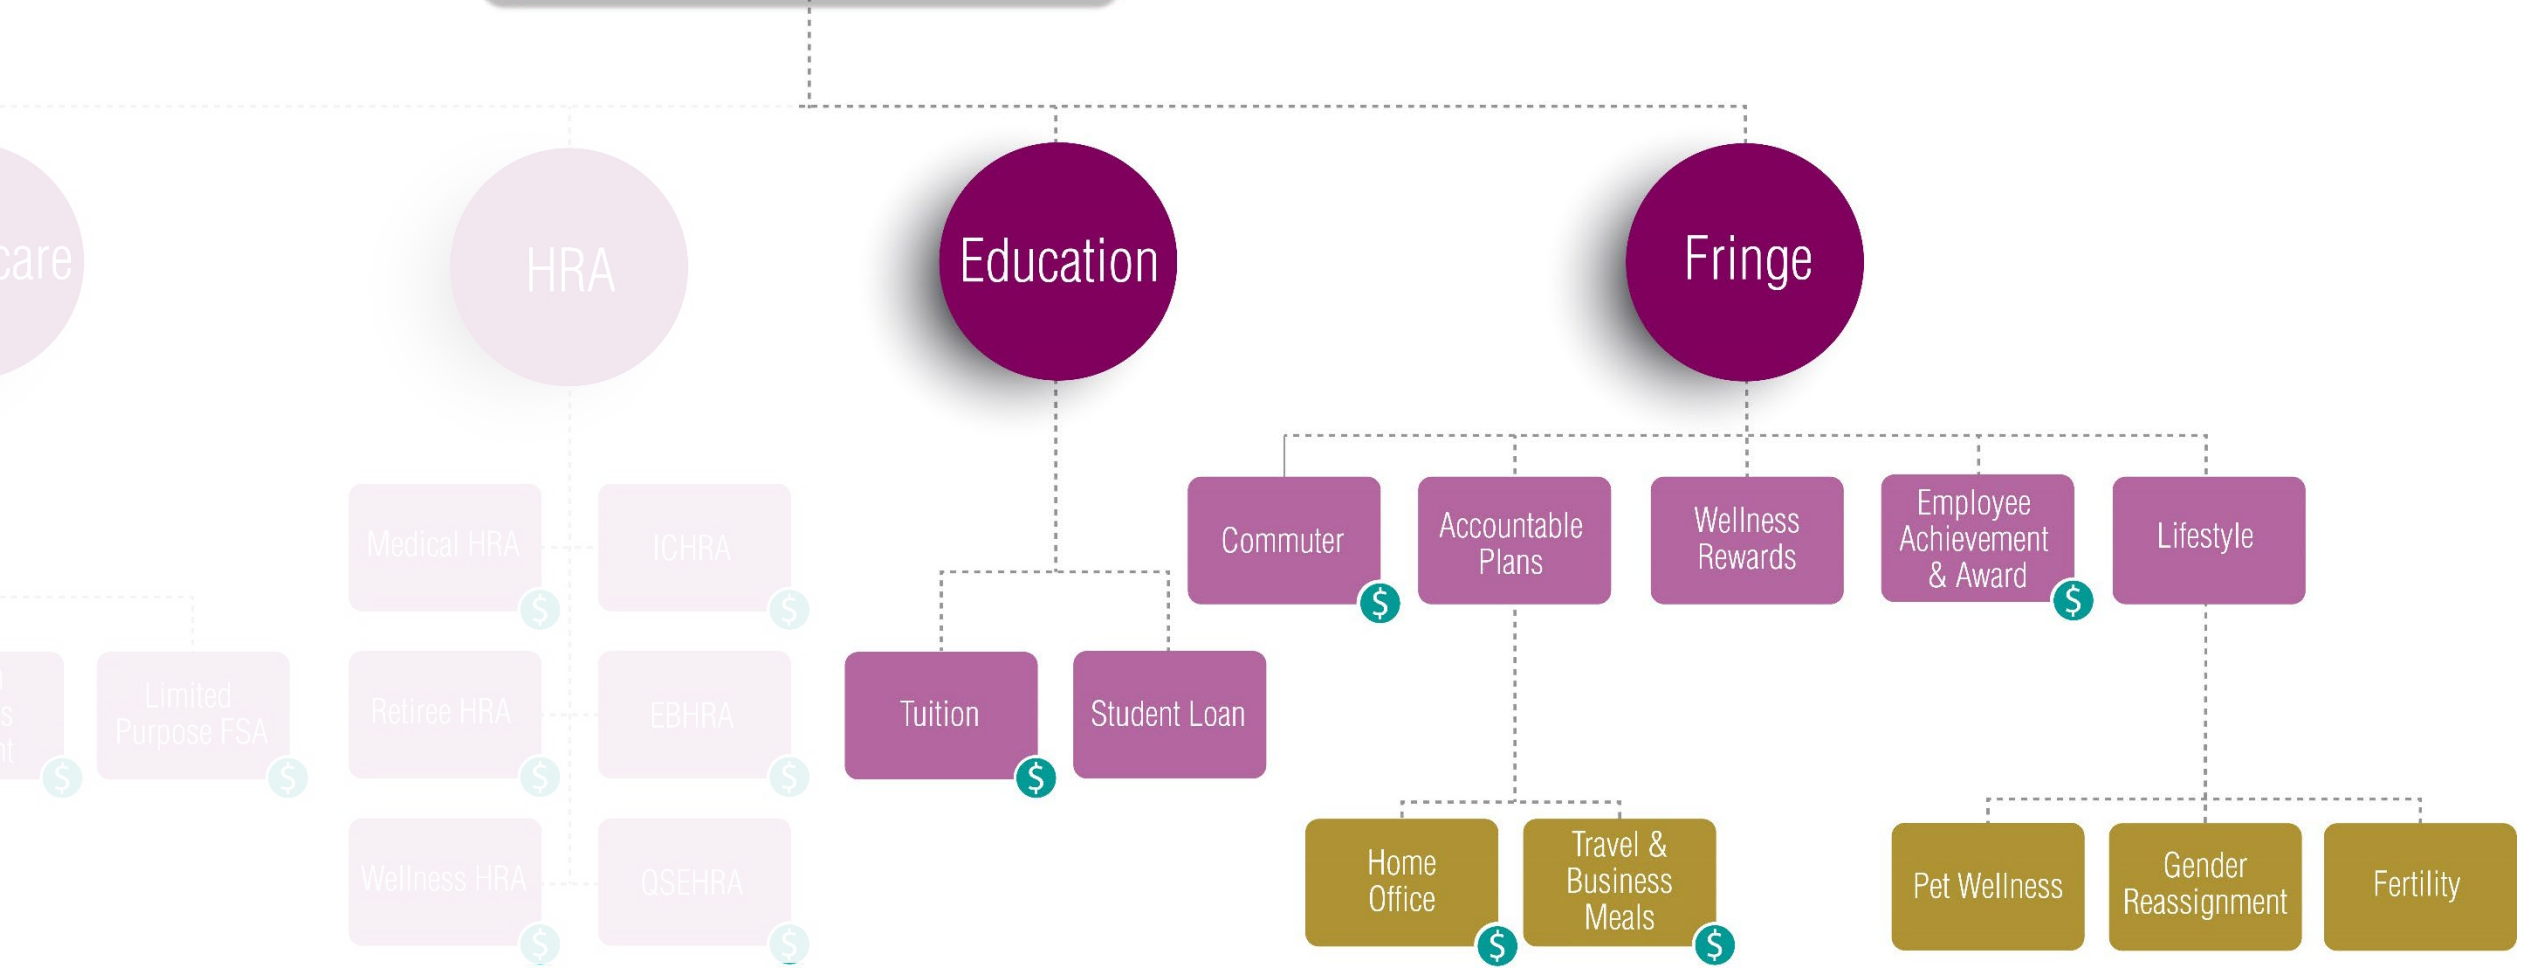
care

HRA

Education

Fringe

Medical HRA $

ICHRA $

Retiree HRA $

EBHRA $

Wellness HRA $

QSEHRA $

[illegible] $

Limited Purpose FSA $

Tuition $

Student Loan

Commuter $

Accountable Plans

Wellness Rewards

Employee Achievement & Award $

Lifestyle

Home Office $

Travel & Business Meals $

Pet Wellness

Gender Reassignment

Fertility